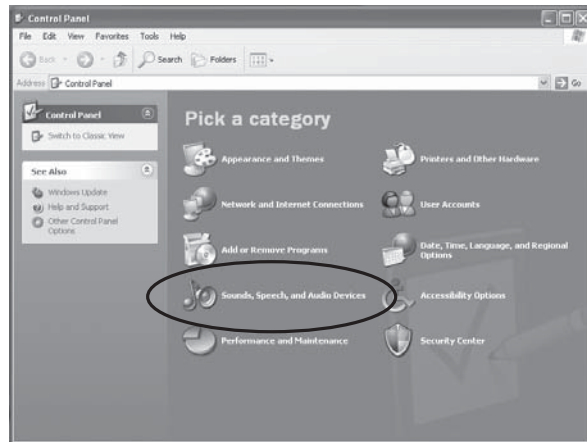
Control Panel

File Edit View Favorites Tools Help

Back Search Folders

Address Control Panel Go

Control Panel

Switch to Classic View

See Also

Windows Update

Help and Support

Other Control Panel Options

Pick a category

Appearance and Themes

Printers and Other Hardware

Network and Internet Connections

User Accounts

Add or Remove Programs

Date, Time, Language, and Regional Options

Sounds, Speech, and Audio Devices

Accessibility Options

Performance and Maintenance

Security Center